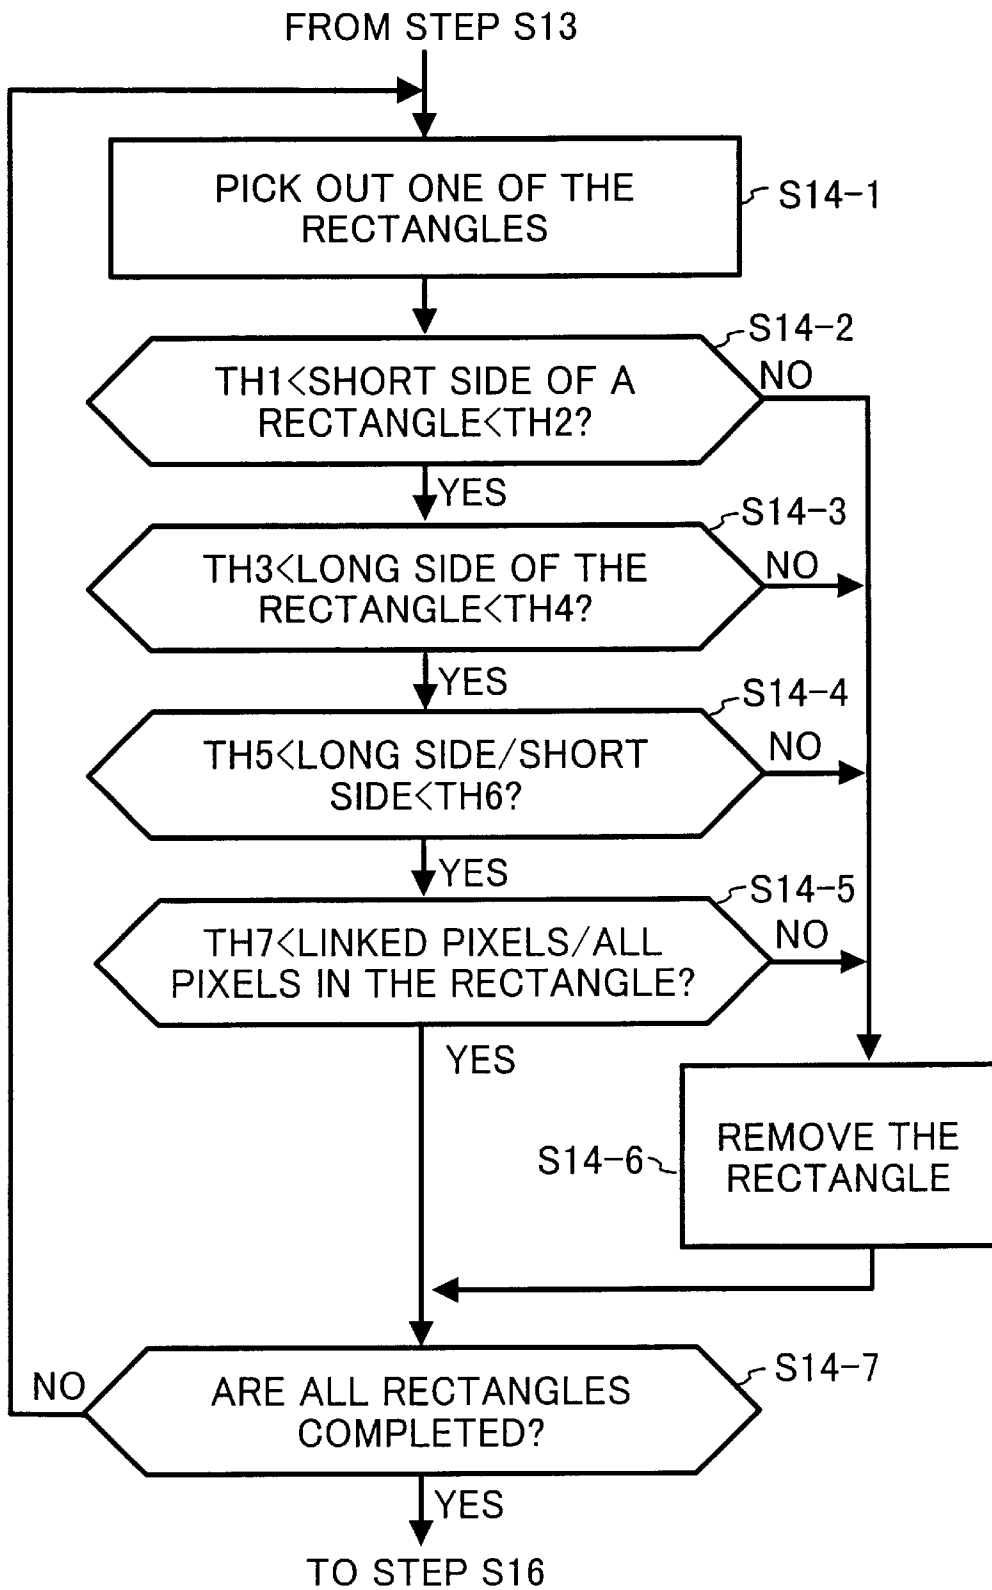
FROM STEP S13

PICK OUT ONE OF THE RECTANGLES

S14-1

S14-2

TH1<SHORT SIDE OF A RECTANGLE<TH2?

NO

YES

S14-3

TH3<LONG SIDE OF THE RECTANGLE<TH4?

NO

YES

S14-4

TH5<LONG SIDE/SHORT SIDE<TH6?

NO

YES

S14-5

TH7<LINKED PIXELS/ALL PIXELS IN THE RECTANGLE?

NO

YES

S14-6

REMOVE THE RECTANGLE

NO

ARE ALL RECTANGLES COMPLETED?

S14-7

YES

TO STEP S16